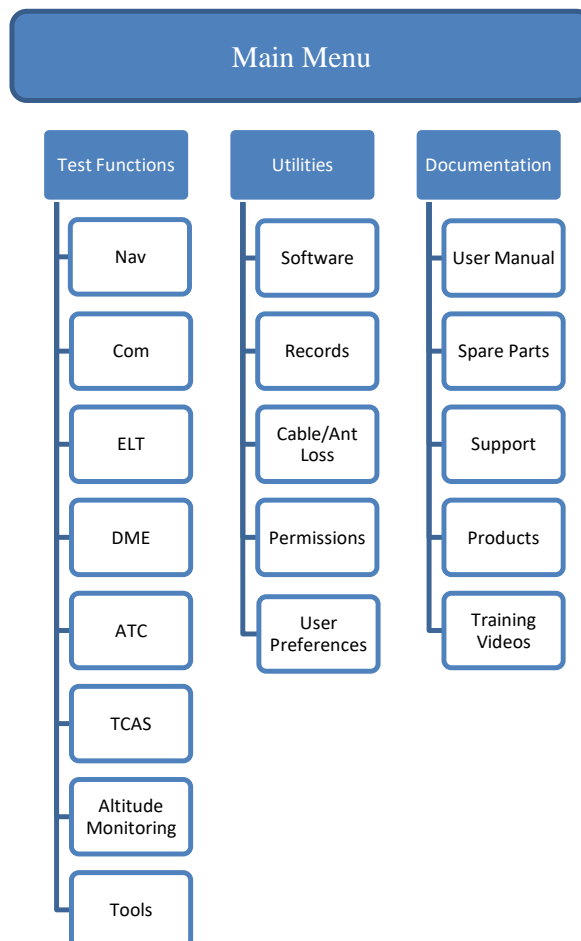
Main Menu

Test Functions

Nav

Com

ELT

DME

ATC

TCAS

Altitude Monitoring

Tools

Utilities

Software

Records

Cable/Ant Loss

Permissions

User Preferences

Documentation

User Manual

Spare Parts

Support

Products

Training Videos